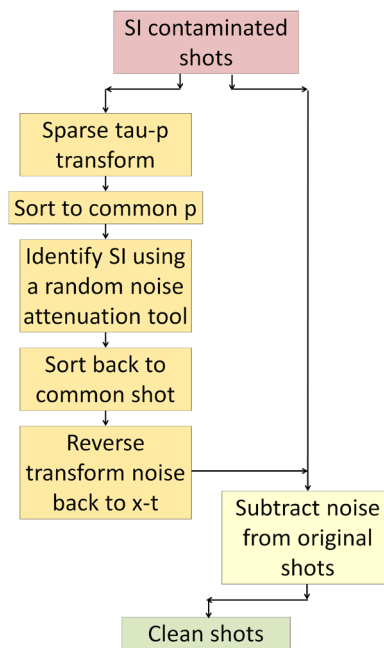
SI contaminated shots

Sparse tau-p transform

Sort to common p

Identify SI using a random noise attenuation tool

Sort back to common shot

Reverse transform noise back to x-t

Subtract noise from original shots

Clean shots